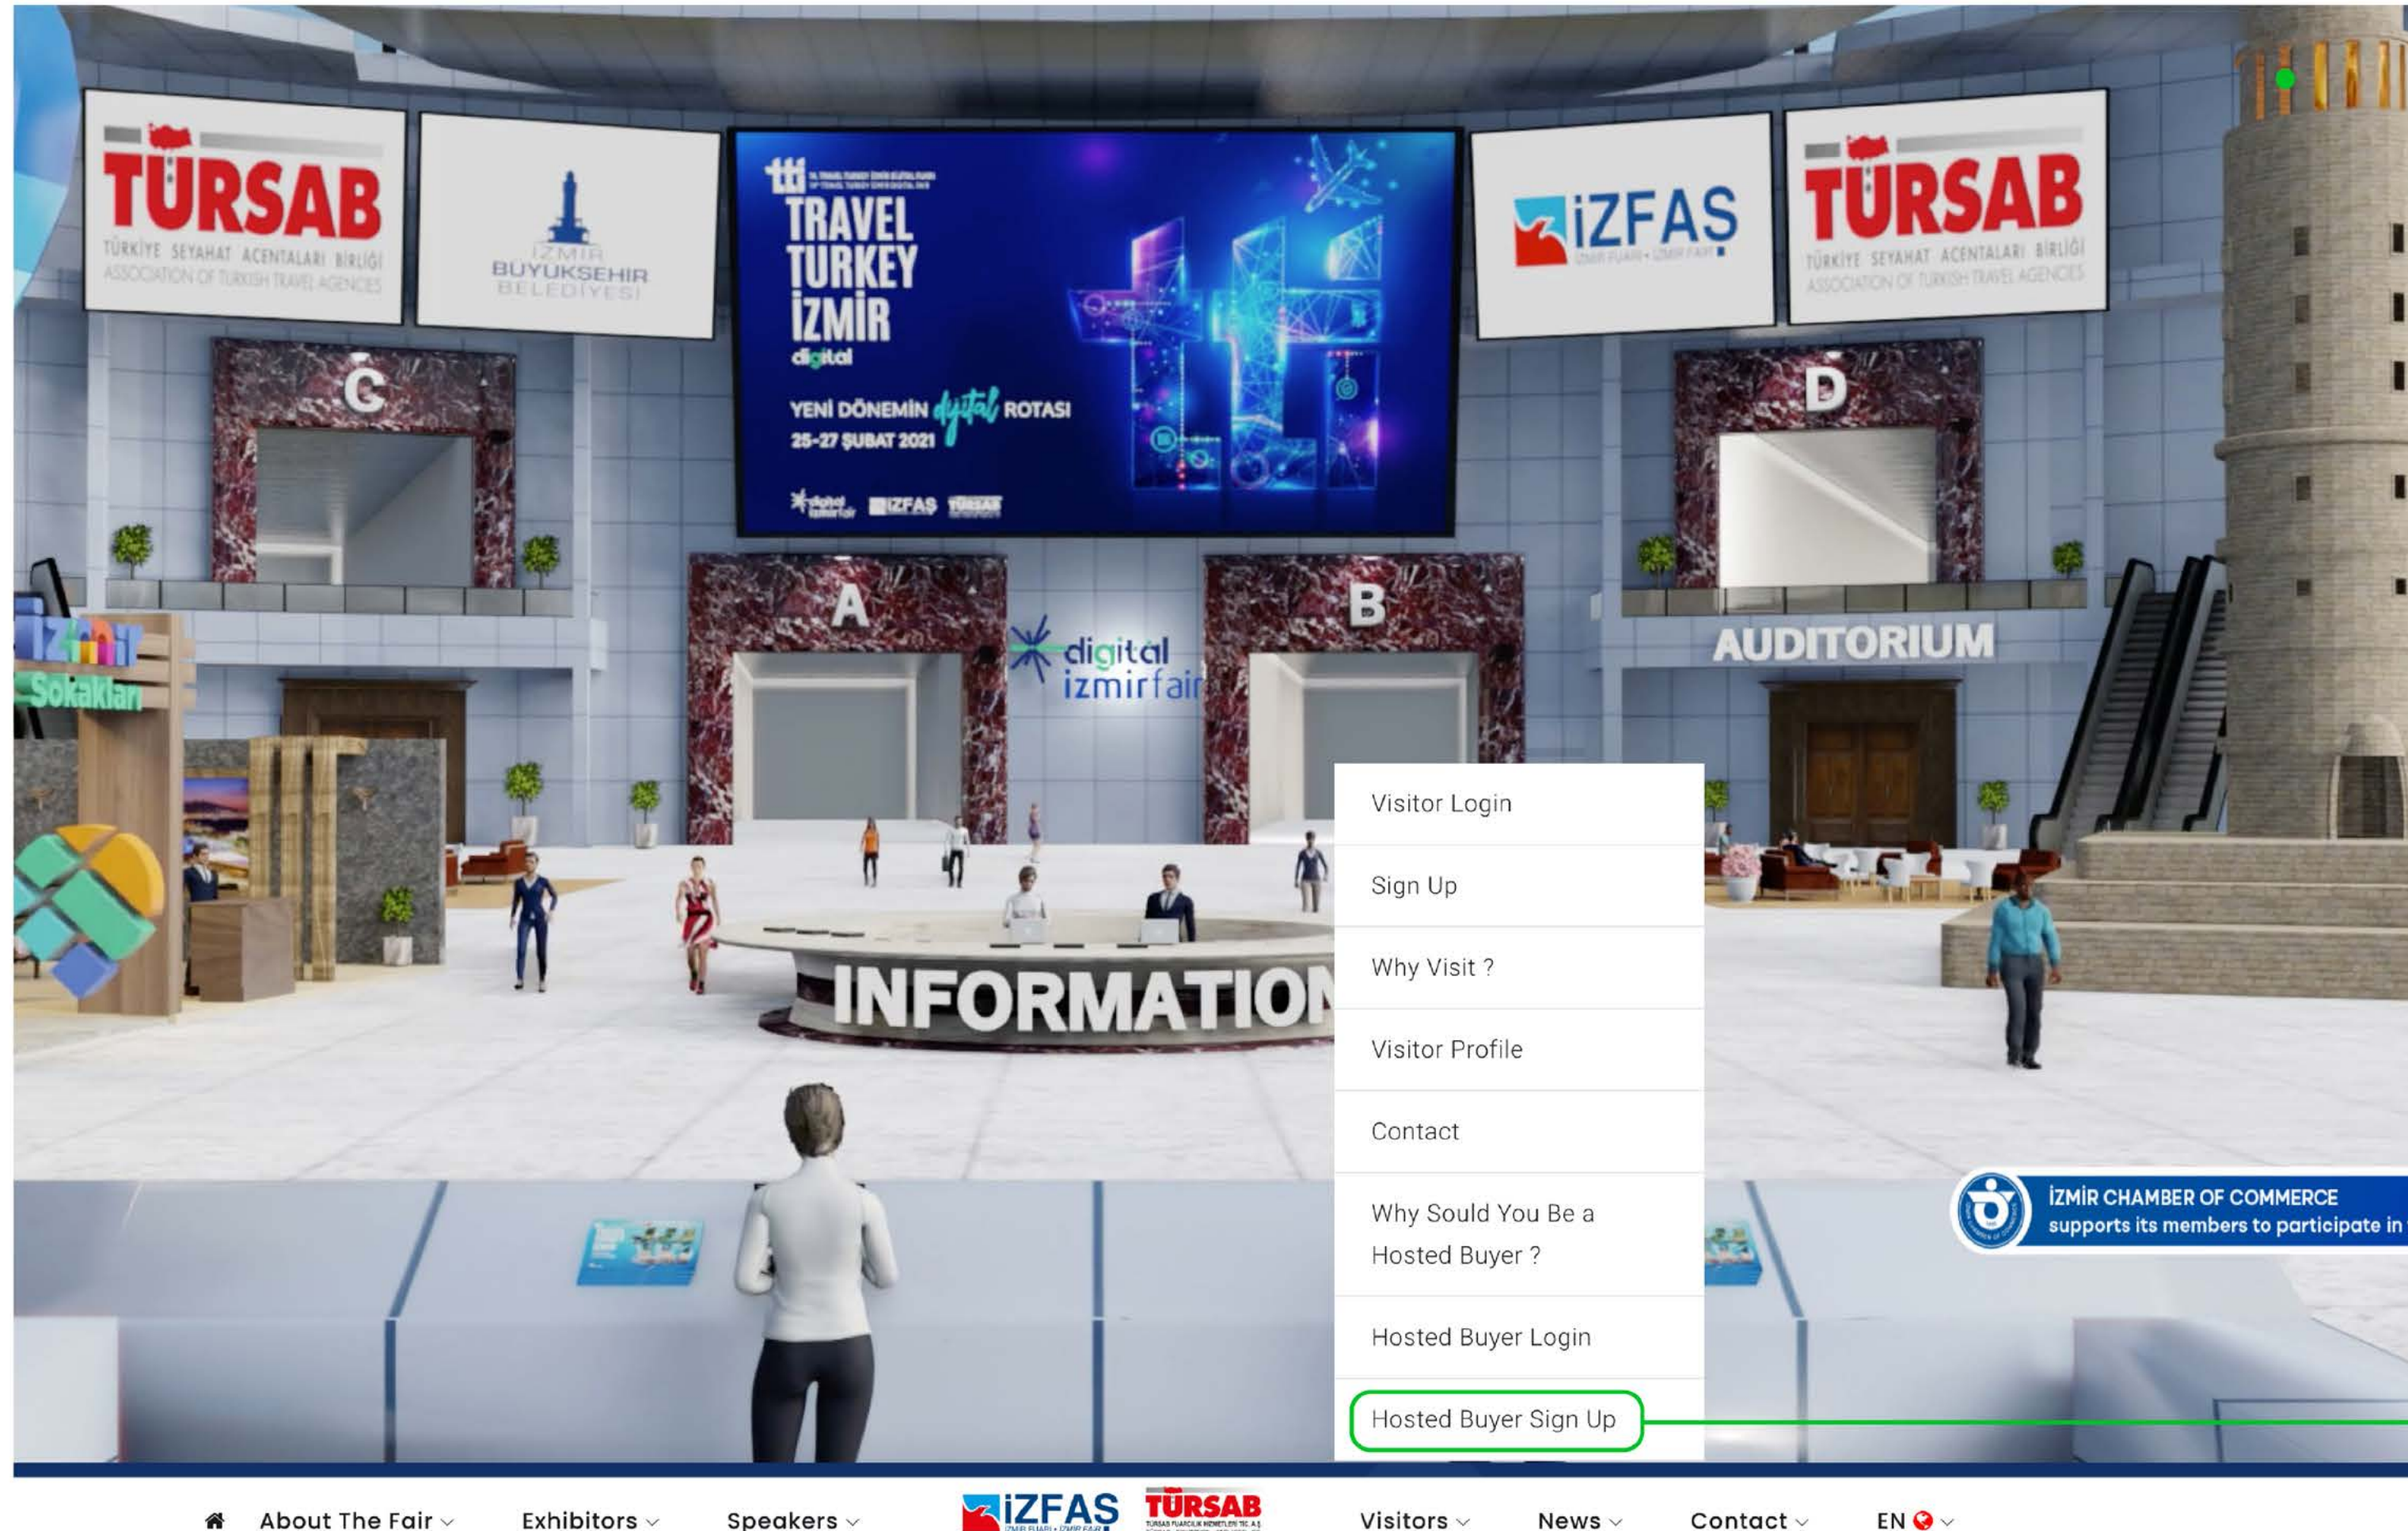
TÜRSAB
TÜRKİYE SEYAHAT ACENTALARI BİRLİĞİ
ASSOCIATION OF TURKISH TRAVEL AGENCIES

İZMİR BÜYÜKŞEHİR BELEDİYESİ

tti
TRAVEL TURKEY İZMİR
digital
YENİ DÖNEMİN dijital ROTASI
25-27 ŞUBAT 2021
İZFAS TÜRSAB

İZFAS

TÜRSAB
TÜRKİYE SEYAHAT ACENTALARI BİRLİĞİ
ASSOCIATION OF TURKISH TRAVEL AGENCIES

C

D

A

B

digital izmirfair

AUDITORIUM

İzmir Sokakları

INFORMATIO

Visitor Login
Sign Up
Why Visit ?
Visitor Profile
Contact
Why Sould You Be a Hosted Buyer ?
Hosted Buyer Login
Hosted Buyer Sign Up

İZMİR CHAMBER OF COMMERCE
supports its members to participate in

About The Fair
Exhibitors
Speakers
İZFAS
TÜRSAB
Visitors
News
Contact
EN